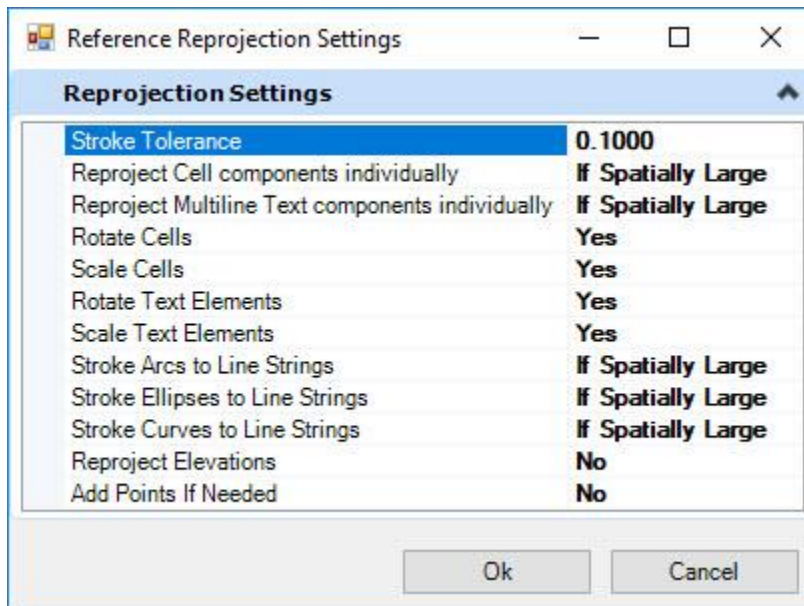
Reference Reprojection Settings

Reprojection Settings

| | |
|---|---|
| Stroke Tolerance | 0.1000 |
| Reproject Cell components individually | If Spatially Large |
| Reproject Multiline Text components individually | If Spatially Large |
| Rotate Cells | Yes |
| Scale Cells | Yes |
| Rotate Text Elements | Yes |
| Scale Text Elements | Yes |
| Stroke Arcs to Line Strings | If Spatially Large |
| Stroke Ellipses to Line Strings | If Spatially Large |
| Stroke Curves to Line Strings | If Spatially Large |
| Reproject Elevations | No |
| Add Points If Needed | No |

Ok

Cancel